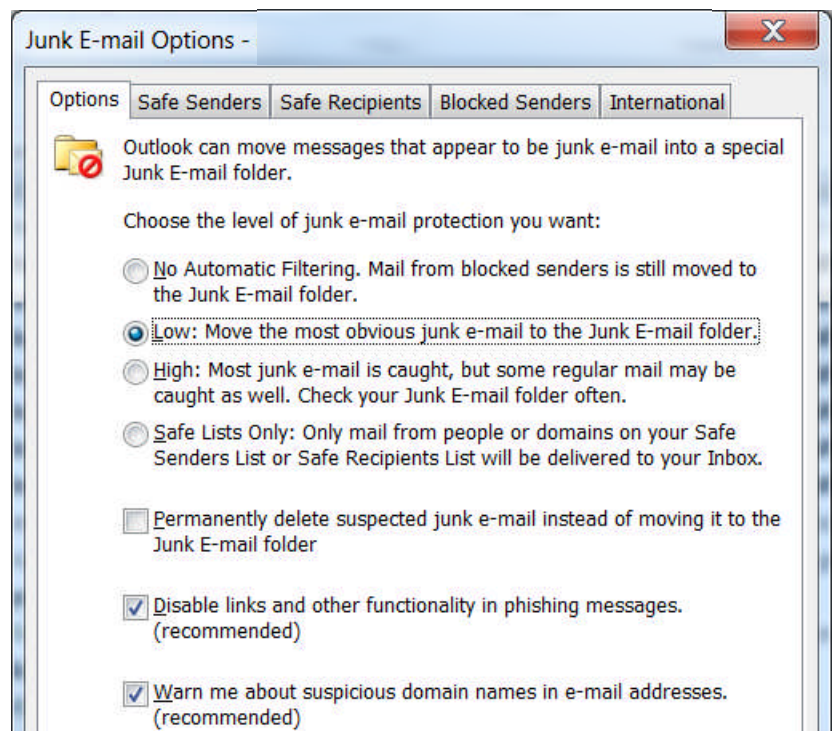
Junk E-mail Options -

X

Options | Safe Senders | Safe Recipients | Blocked Senders | International

Outlook can move messages that appear to be junk e-mail into a special Junk E-mail folder.

Choose the level of junk e-mail protection you want:

No Automatic Filtering. Mail from blocked senders is still moved to the Junk E-mail folder.

Low: Move the most obvious junk e-mail to the Junk E-mail folder.

High: Most junk e-mail is caught, but some regular mail may be caught as well. Check your Junk E-mail folder often.

Safe Lists Only: Only mail from people or domains on your Safe Senders List or Safe Recipients List will be delivered to your Inbox.

Permanently delete suspected junk e-mail instead of moving it to the Junk E-mail folder

Disable links and other functionality in phishing messages. (recommended)

Warn me about suspicious domain names in e-mail addresses. (recommended)